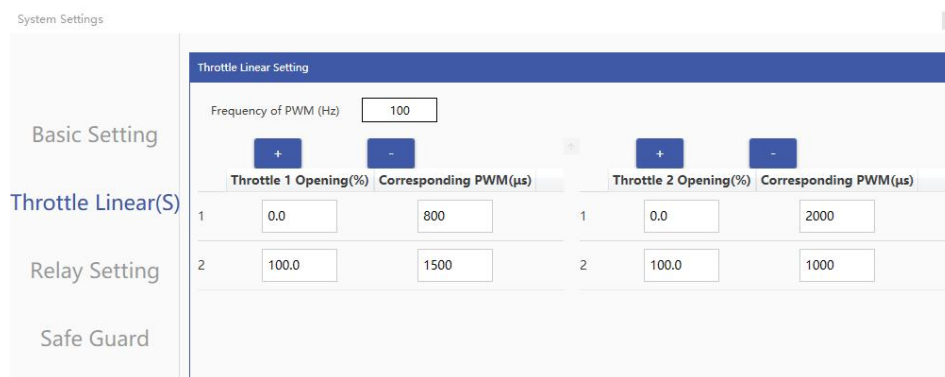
System Settings

Basic Setting

Throttle Linear(S)

Relay Setting

Safe Guard

Throttle Linear Setting

Frequency of PWM (Hz) 100

+ -

| | Throttle 1 Opening(%) | Corresponding PWM(μs) |
|---|---|---|
| 1 | 0.0 | 800 |
| 2 | 100.0 | 1500 |

+ -

| | Throttle 2 Opening(%) | Corresponding PWM(μs) |
|---|---|---|
| 1 | 0.0 | 2000 |
| 2 | 100.0 | 1000 |